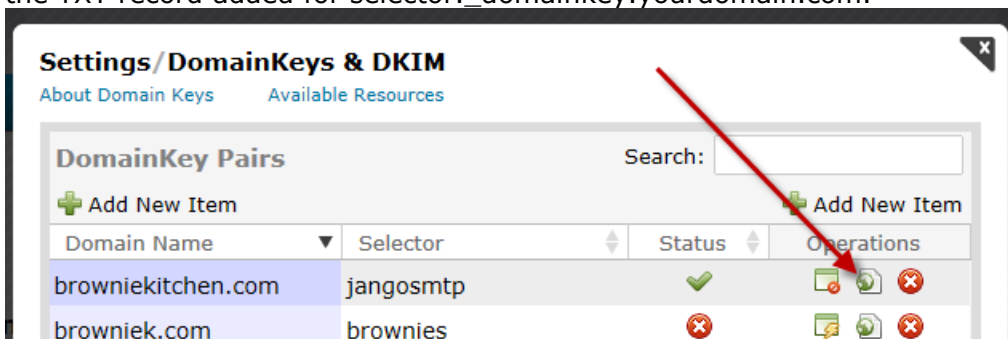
Settings/DomainKeys & DKIM
About Domain Keys Available Resources

DomainKey Pairs

Search:

Add New Item

Add New Item

| Domain Name | Selector | Status | Operations |
|---|---|---|---|
| browniekitchen.com | jangosmtp | | |
| browniek.com | brownies | | |